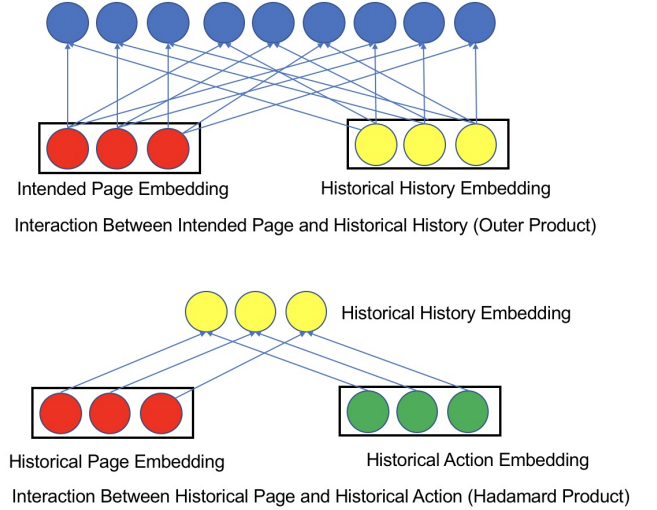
Intended Page Embedding

Historical History Embedding

Interaction Between Intended Page and Historical History (Outer Product)

Historical History Embedding

Historical Page Embedding

Historical Action Embedding

Interaction Between Historical Page and Historical Action (Hadamard Product)